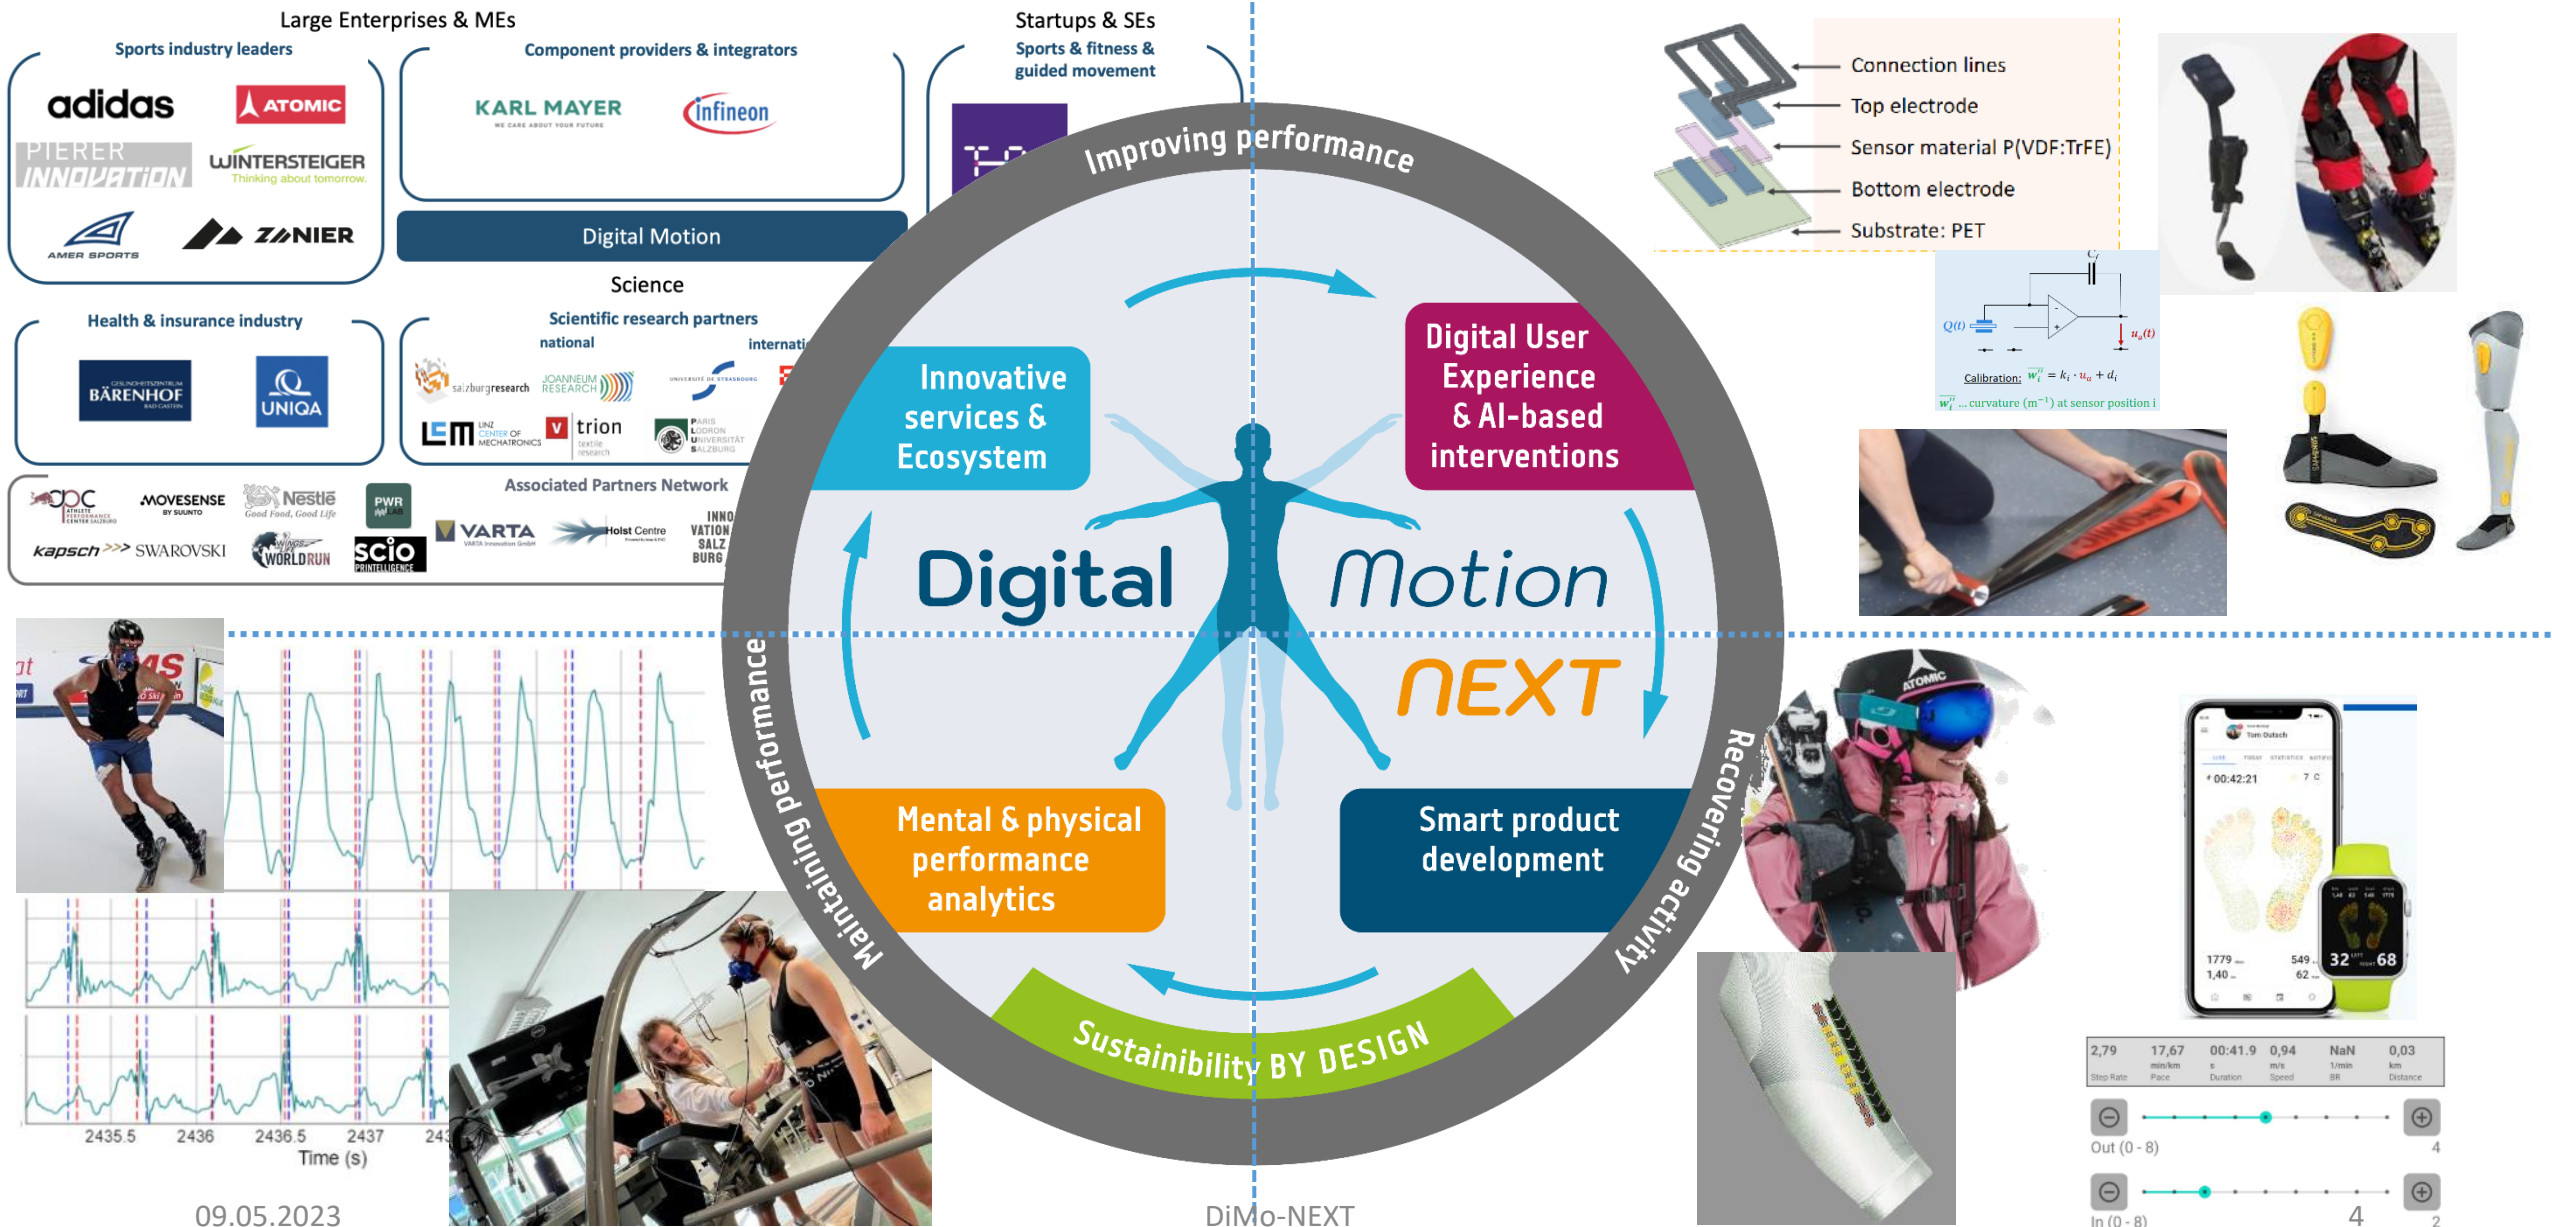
Large Enterprises & MEs

Sports industry leaders

adidas ATOMIC
PIERER INNOVATION WINTERSTEIGER Thinking about tomorrow.
AMER SPORTS ZANIER

Component providers & integrators

KARL MAYER WE CARE ABOUT YOUR FUTURE infineon

Digital Motion

Science

Startups & SEs
Sports & fitness & guided movement

Health & insurance industry

BÄRENHOF UNIQA

Scientific research partners
national
internati

salzburgresearch JOANNEUM RESEARCH UNIVERSITÉ DE STRASBOURG
LCM LINZ CENTER OF MECHATRONICS V trion textile research PARIS LODRON UNIVERSITÄT SALZBURG

Associated Partners Network

APC ATHLETE PERFORMANCE CENTER SALZBURG MOVESENSE BY SUUNTO Nestlé Good Food, Good Life PWR LAB VARTA Holst Centre INNO VATION SALZ BURG
kapsch SWAROVSKI WINGS FOR LIFE WORLD RUN SCiO

Improving performance

Innovative services & Ecosystem

Digital User Experience & AI-based interventions

Digital Motion NEXT

Mental & physical performance analytics

Smart product development

Maintaining performance

Recovering activity

Sustainibility BY DESIGN

Connection lines
Top electrode
Sensor material P(VDF:TrFE)
Bottom electrode
Substrate: PET

$C_f$
$Q(t)$
$u_a(t)$
Calibration: $w_i'' = k_i \cdot u_a + d_i$
$w_i''$ ... curvature ($m^{-1}$) at sensor position i

ATOMIC

00:42:21
1779
1,40
549
62
32
68

| 2,79 | 17,67 | 00:41.9 | 0,94 | NaN | 0,03 |
|---|---|---|---|---|---|
| Step Rate | min/km Pace | s Duration | m/s Speed | 1/min BR | km Distance |

Out (0 - 8)
4
In (0 - 8)
4
2

2435.5 2436 2436.5 2437 243
Time (s)

09.05.2023

DiMo-NEXT